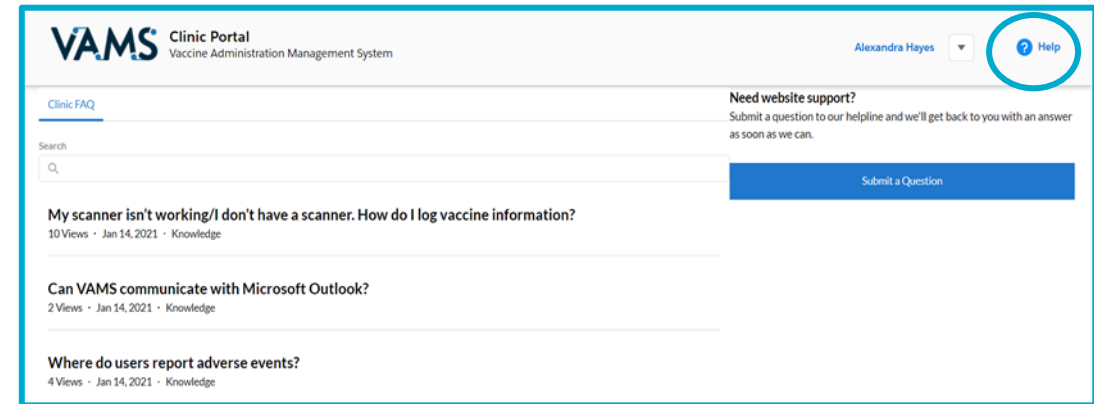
VAMS Clinic Portal
Vaccine Administration Management System

Alexandra Hayes

Help

Clinic FAQ

Search

My scanner isn't working/I don't have a scanner. How do I log vaccine information?
10 Views · Jan 14, 2021 · Knowledge

Can VAMS communicate with Microsoft Outlook?
2 Views · Jan 14, 2021 · Knowledge

Where do users report adverse events?
4 Views · Jan 14, 2021 · Knowledge

Need website support?
Submit a question to our helpline and we'll get back to you with an answer as soon as we can.

Submit a Question